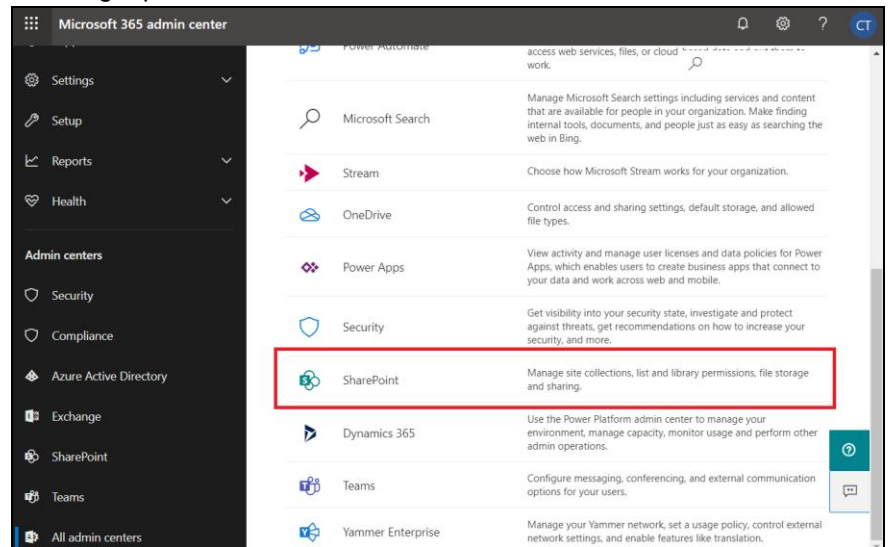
Microsoft 365 admin center

CT

Settings

Setup

Reports

Health

Admin centers

Security

Compliance

Azure Active Directory

Exchange

SharePoint

Teams

All admin centers

Power Automate | access web services, files, or cloud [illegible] work.

Microsoft Search | Manage Microsoft Search settings including services and content that are available for people in your organization. Make finding internal tools, documents, and people just as easy as searching the web in Bing.

Stream | Choose how Microsoft Stream works for your organization.

OneDrive | Control access and sharing settings, default storage, and allowed file types.

Power Apps | View activity and manage user licenses and data policies for Power Apps, which enables users to create business apps that connect to your data and work across web and mobile.

Security | Get visibility into your security state, investigate and protect against threats, get recommendations on how to increase your security, and more.

SharePoint | Manage site collections, list and library permissions, file storage and sharing.

Dynamics 365 | Use the Power Platform admin center to manage your environment, manage capacity, monitor usage and perform other admin operations.

Teams | Configure messaging, conferencing, and external communication options for your users.

Yammer Enterprise | Manage your Yammer network, set a usage policy, control external network settings, and enable features like translation.